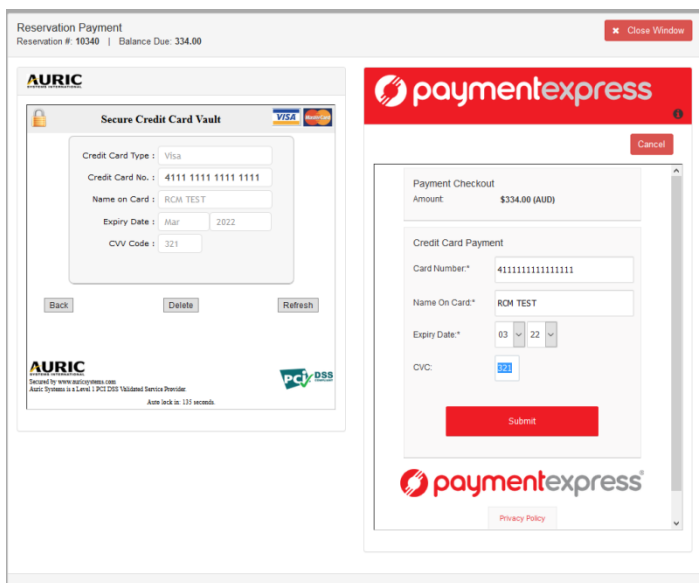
Reservation Payment
Reservation #: 10340 | Balance Due: 334.00

✖ Close Window

AURIC
SYSTEMS INTERNATIONAL

Secure Credit Card Vault

VISA MasterCard

Credit Card Type : Visa
Credit Card No. : 4111 1111 1111 1111
Name on Card : RCM TEST
Expiry Date : Mar 2022
CVV Code : 321

Back Delete Refresh

AURIC
SYSTEMS INTERNATIONAL
Secured by www.auricsystems.com
Auric Systems is a Level 1 PCI DSS Validated Service Provider.

PCI DSS COMPLIANT

Auto lock in: 135 seconds.

paymentexpress

Cancel

Payment Checkout
Amount: $334.00 (AUD)

Credit Card Payment
Card Number:* 4111111111111111
Name On Card:* RCM TEST
Expiry Date:* 03 22
CVC: 321

Submit

paymentexpress®

Privacy Policy